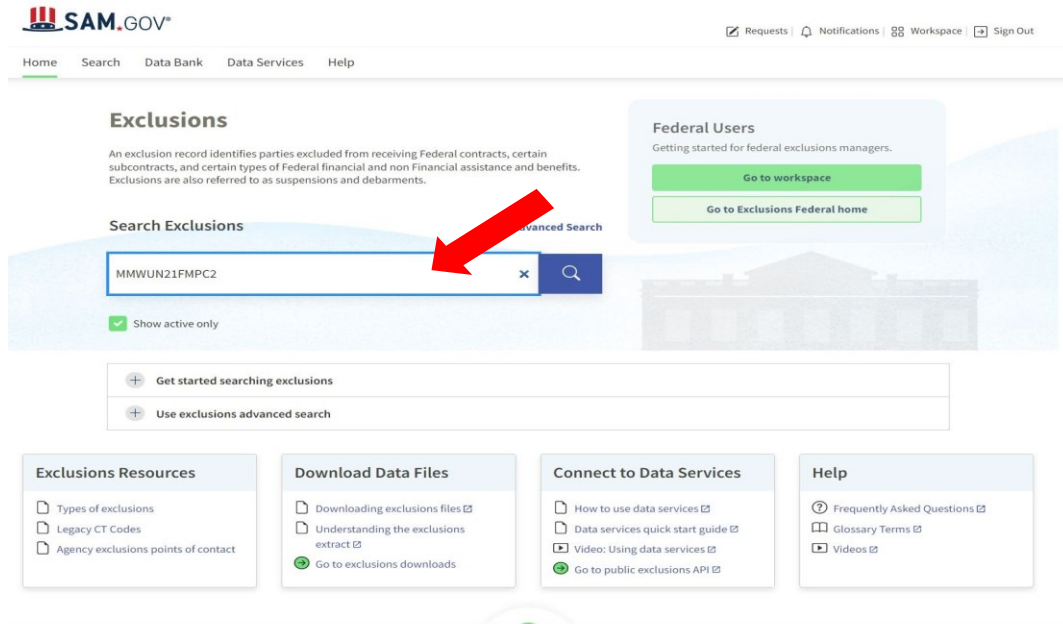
SAM.GOV®

Requests | Notifications | Workspace | Sign Out

Home Search Data Bank Data Services Help

Exclusions

An exclusion record identifies parties excluded from receiving Federal contracts, certain subcontracts, and certain types of Federal financial and non Financial assistance and benefits. Exclusions are also referred to as suspensions and debarments.

Search Exclusions

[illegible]vanced Search

MMWUN21FMPC2

Show active only

Federal Users

Getting started for federal exclusions managers.

Go to workspace

Go to Exclusions Federal home

Get started searching exclusions

Use exclusions advanced search

Exclusions Resources

Types of exclusions

Legacy CT Codes

Agency exclusions points of contact

Download Data Files

Downloading exclusions files

Understanding the exclusions extract

Go to exclusions downloads

Connect to Data Services

How to use data services

Data services quick start guide

Video: Using data services

Go to public exclusions API

Help

Frequently Asked Questions

Glossary Terms

Videos